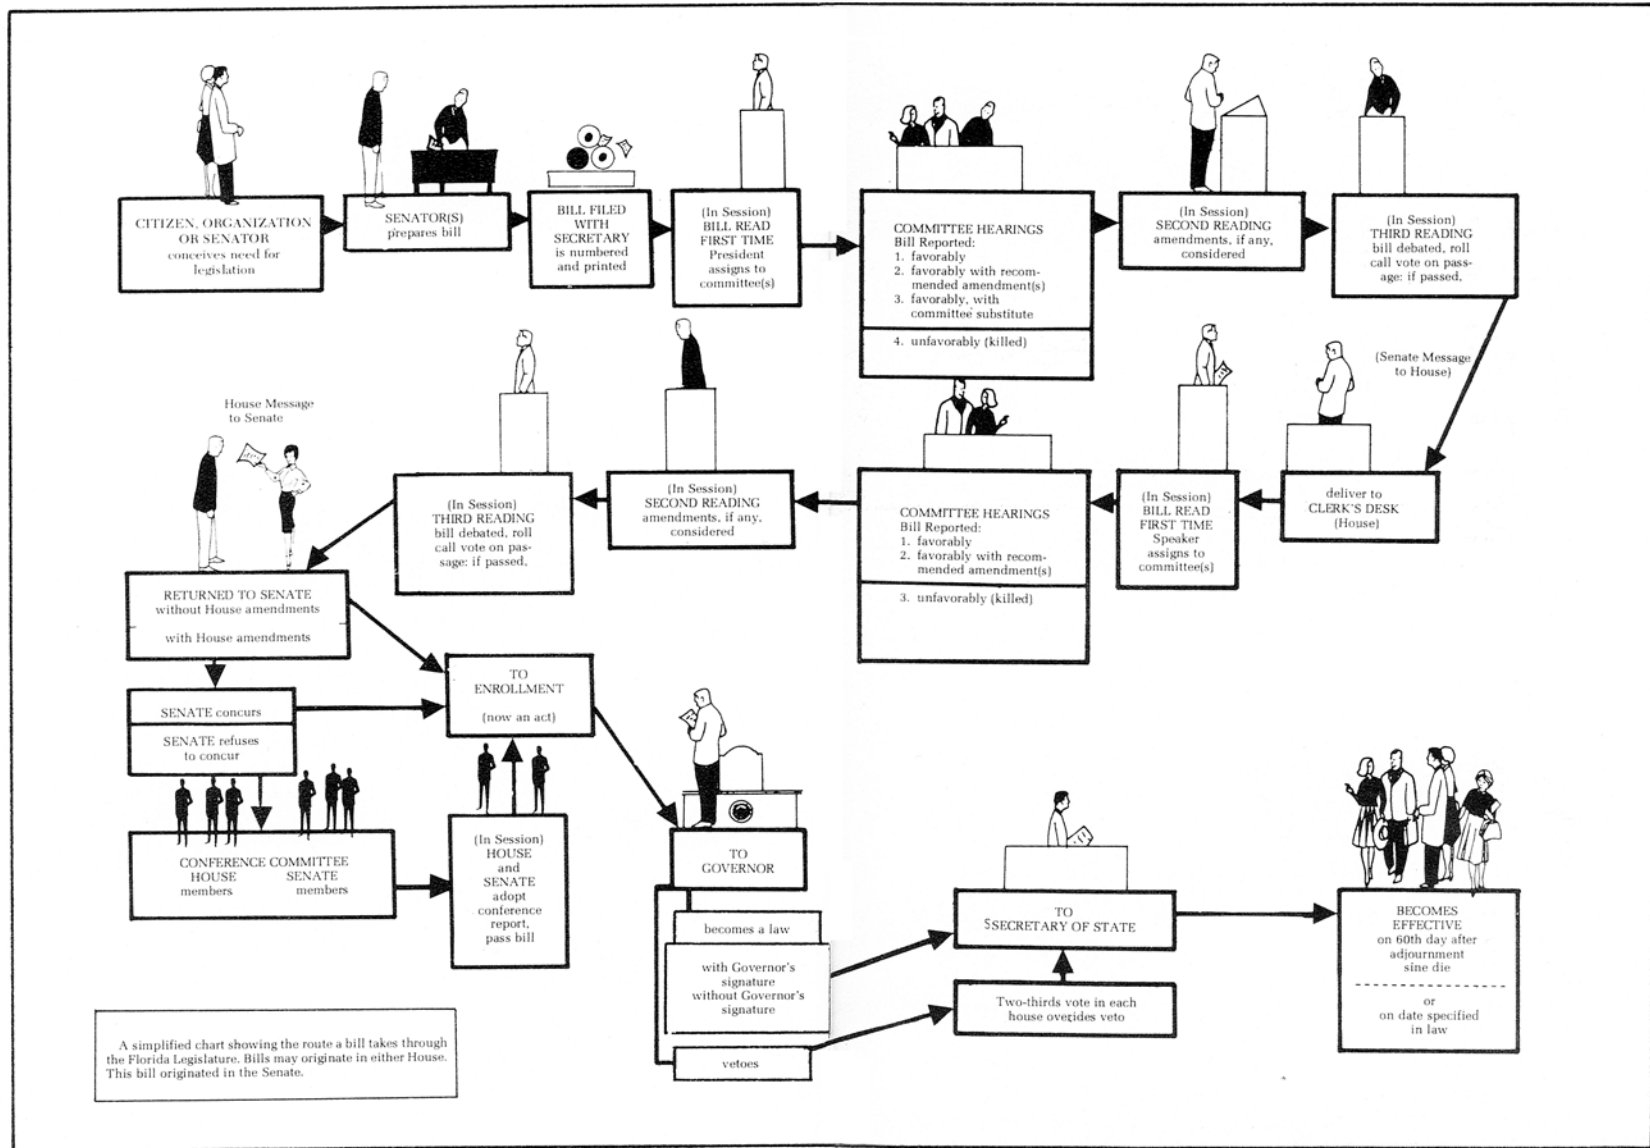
CITIZEN, ORGANIZATION OR SENATOR conceives need for legislation

SENATOR(S) prepares bill

BILL FILED WITH SECRETARY is numbered and printed

(In Session) BILL READ FIRST TIME President assigns to committee(s)

COMMITTEE HEARINGS
Bill Reported:
1. favorably
2. favorably with recommended amendment(s)
3. favorably, with committee substitute
4. unfavorably (killed)

(In Session) SECOND READING amendments, if any, considered

(In Session) THIRD READING bill debated, roll call vote on passage: if passed,

(Senate Message to House)

deliver to CLERK'S DESK (House)

(In Session) BILL READ FIRST TIME Speaker assigns to committee(s)

COMMITTEE HEARINGS
Bill Reported:
1. favorably
2. favorably with recommended amendment(s)
3. unfavorably (killed)

(In Session) SECOND READING amendments, if any, considered

(In Session) THIRD READING bill debated, roll call vote on passage: if passed,

House Message to Senate

RETURNED TO SENATE without House amendments
with House amendments

SENATE concurs

SENATE refuses to concur

TO ENROLLMENT
(now an act)

CONFERENCE COMMITTEE
HOUSE members
SENATE members

(In Session) HOUSE and SENATE adopt conference report, pass bill

TO GOVERNOR

becomes a law

with Governor's signature
without Governor's signature

vetoes

TO SSECRETARY OF STATE

Two-thirds vote in each house overides veto

BECOMES EFFECTIVE on 60th day after adjournment sine die
or
on date specified in law

A simplified chart showing the route a bill takes through the Florida Legislature. Bills may originate in either House. This bill originated in the Senate.